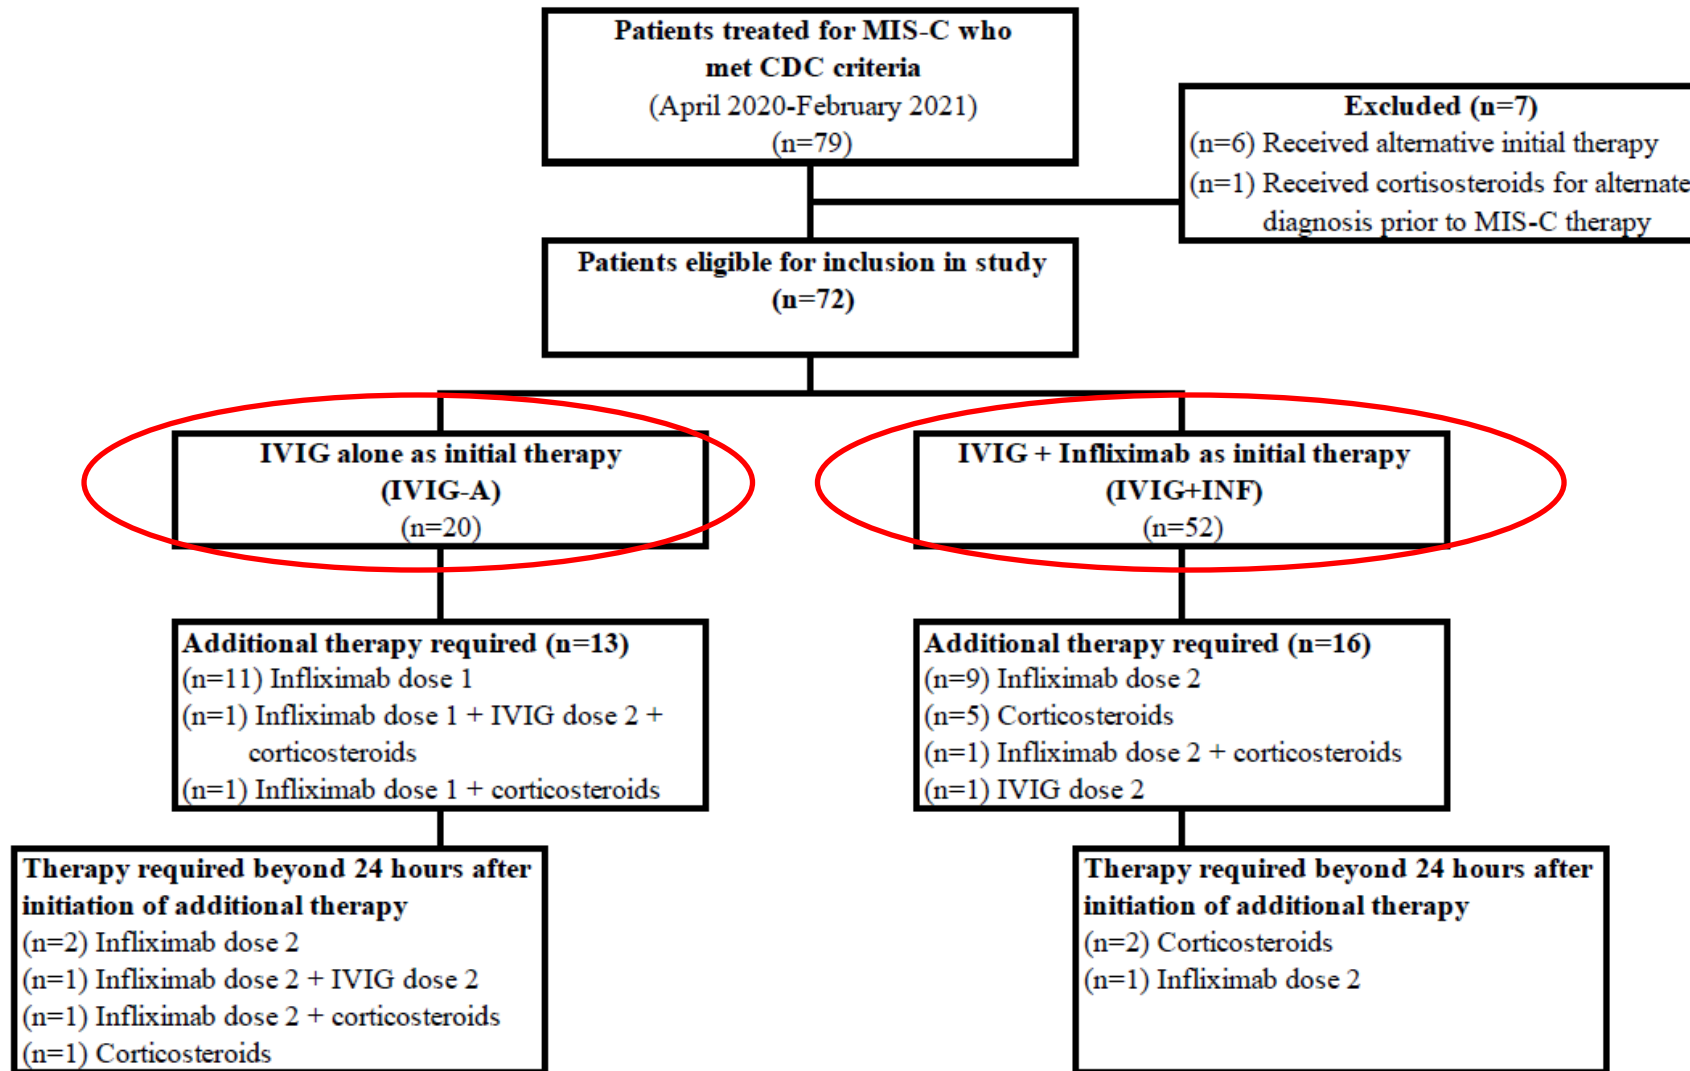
Patients treated for MIS-C who met CDC criteria
(April 2020-February 2021)
(n=79)

Excluded (n=7)
(n=6) Received alternative initial therapy
(n=1) Received cortisosteroids for alternate diagnosis prior to MIS-C therapy

Patients eligible for inclusion in study
(n=72)

IVIG alone as initial therapy
(IVIG-A)
(n=20)

IVIG + Infliximab as initial therapy
(IVIG+INF)
(n=52)

Additional therapy required (n=13)
(n=11) Infliximab dose 1
(n=1) Infliximab dose 1 + IVIG dose 2 + corticosteroids
(n=1) Infliximab dose 1 + corticosteroids

Additional therapy required (n=16)
(n=9) Infliximab dose 2
(n=5) Corticosteroids
(n=1) Infliximab dose 2 + corticosteroids
(n=1) IVIG dose 2

Therapy required beyond 24 hours after initiation of additional therapy
(n=2) Infliximab dose 2
(n=1) Infliximab dose 2 + IVIG dose 2
(n=1) Infliximab dose 2 + corticosteroids
(n=1) Corticosteroids

Therapy required beyond 24 hours after initiation of additional therapy
(n=2) Corticosteroids
(n=1) Infliximab dose 2